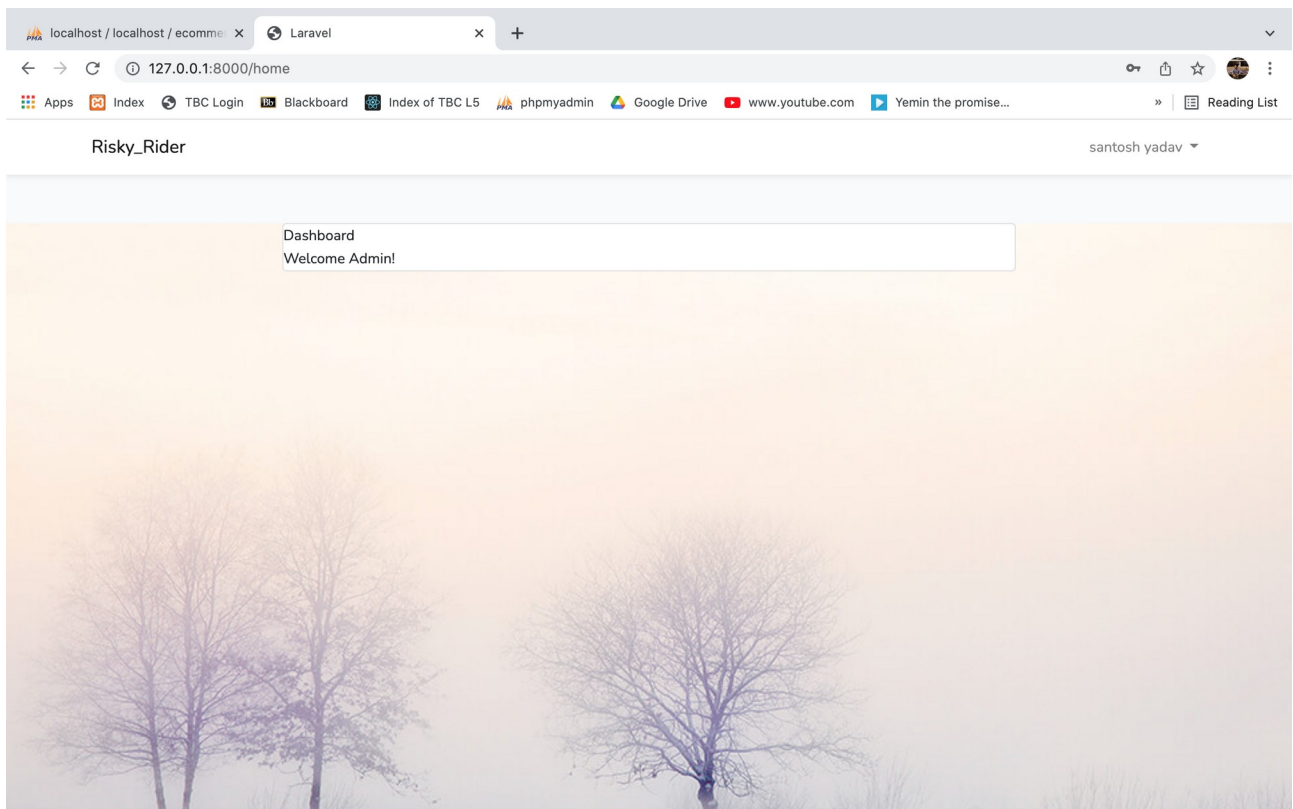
localhost / localhost / ecomme ×
Laravel ×
+

127.0.0.1:8000/home

Apps
Index
TBC Login
Blackboard
Index of TBC L5
phpmyadmin
Google Drive
www.youtube.com
Yemin the promise...
»
Reading List

Risky_Rider

santosh yadav

Dashboard
Welcome Admin!